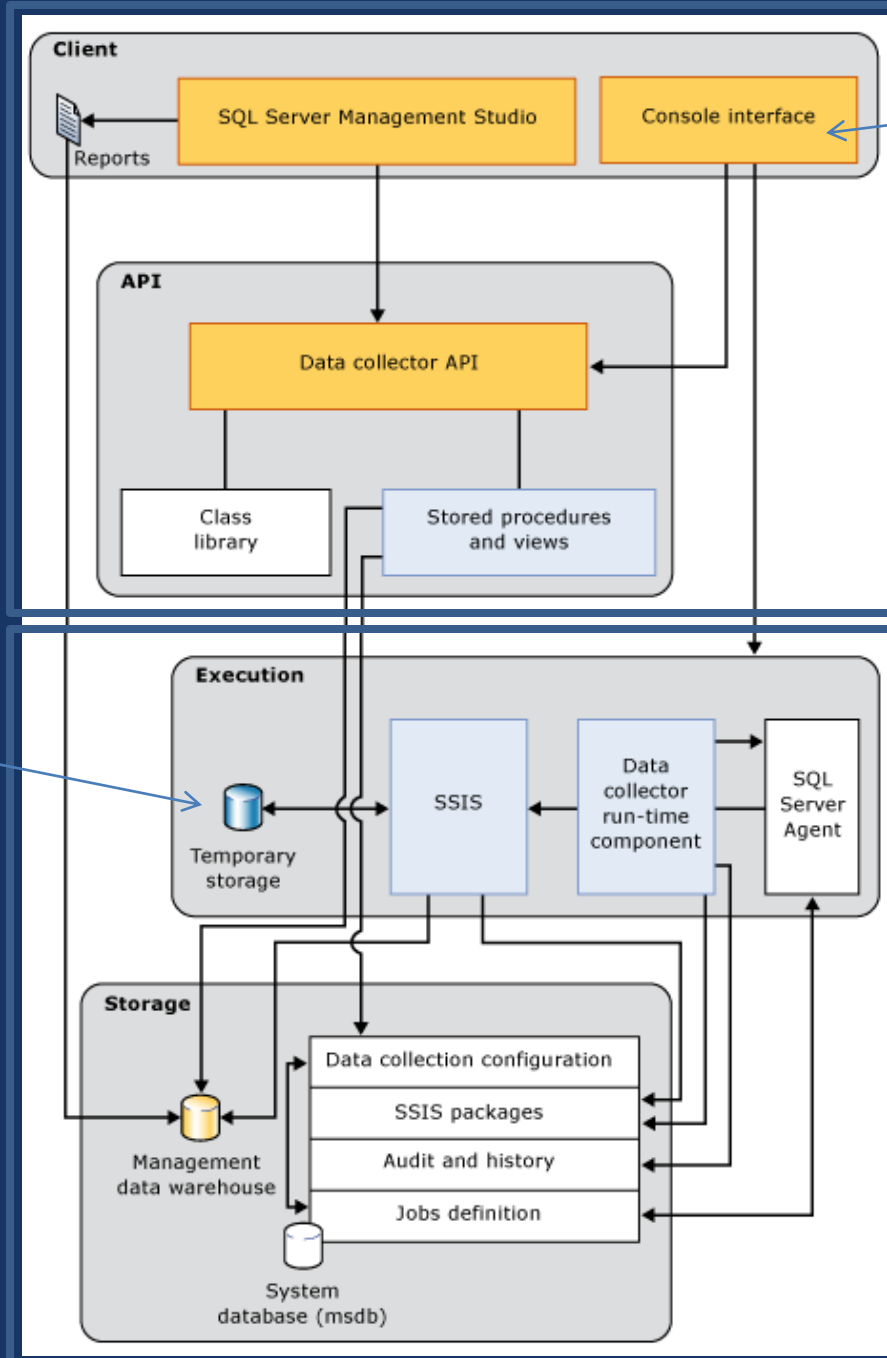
Client

Reports

SQL Server Management Studio

Console interface

API

Data collector API

Class library

Stored procedures and views

Execution

Temporary storage

SSIS

Data collector run-time component

SQL Server Agent

Storage

Data collection configuration

SSIS packages

Audit and history

Jobs definition

Management data warehouse

System database (msdb)